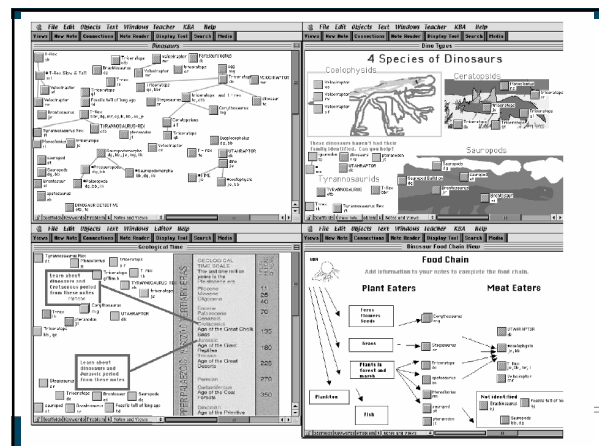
File Edit Objects Text Windows Teacher KBA Help
Views New Note Connections Note Header Display Text Search Media
Dinosaurs

T-Rex
Brachiosaurus
Velociraptor
Triceratops
TYRANNOSAURUS-REX
Ceratopsids
Coelophysis
Stegosaurus
Corythosaurus
Sauropods
Triceratops
T-Rex
STYRACOSAURUS
Velociraptor
Apatosaurus
DINOSAUR DESTINY

File Edit Objects Text Windows Teacher KBA Help
Views New Note Connections Note Header Display Text Search Media
Dino Types

4 Species of Dinosaurs
Coelophysids
Ceratopsids
These dinosaurs haven't had their family identified. Can you help?
Sauropods
Tyrannosaurids
T-Rex
Triceratops
Velociraptor
Apatosaurus
Brachiosaurus

File Edit Objects Text Windows Teacher KBA Help
Views New Note Connections Note Header Display Text Search Media
Geological Time

Tyrannosaurus Rex
Learn about dinosaurs and find lessons posted from these notes
Triceratops
T-Rex
TYRANNOSAURUS-REX
Learn about dinosaurs and dynamic period from these notes
Stegosaurus
Triceratops
Brachiosaurus
Triceratops
Sauropods
Brachiosaurus
GEOLOGICAL TIME SCALE
Pleistocene
Pliocene
Miocene
Oligocene
Eocene
Paleocene
Cretaceous
Age of the Great Chalk Seas
Jurassic
Triassic
Age of the Great Reptiles
Age of the Great Deserts
Permian
Carboniferous
Age of the Coal Forests
Devonian
Age of the Primitive
11
25
40
60
70
135
180
225
270
350
PERIODS AND EVENTS IN MILLIONS OF YEARS

File Edit Objects Text Windows Teacher KBA Help
Views New Note Connections Note Header Display Text Search Media
Dinosaur Food Chain Map

Food Chain
Add information to your notes to complete the food chain.
Plant Eaters
Meat Eaters
Ferns Flowers Seeds
Corythosaurus
Grass
Stegosaurus
STYRACOSAURUS
Plants in forest and marsh
Triceratops
Apatosaurus
Corythosaurus
Plankton
Fish
Not identified
Brachiosaurus
Sauropods
T-Rex